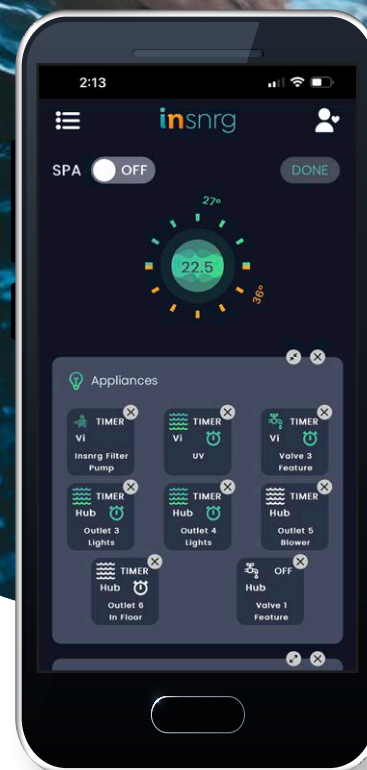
2:13

insnrg

SPA OFF

DONE

27°

22.5

36°

Appliances

TIMER
Vi
Insnrg Filter Pump

TIMER
Vi
UV

TIMER
Vi
Valve 3 Feature

TIMER
Hub
Outlet 3 Lights

TIMER
Hub
Outlet 4 Lights

TIMER
Hub
Outlet 5 Blower

TIMER
Hub
Outlet 6 In Floor

OFF
Hub
Valve 1 Feature